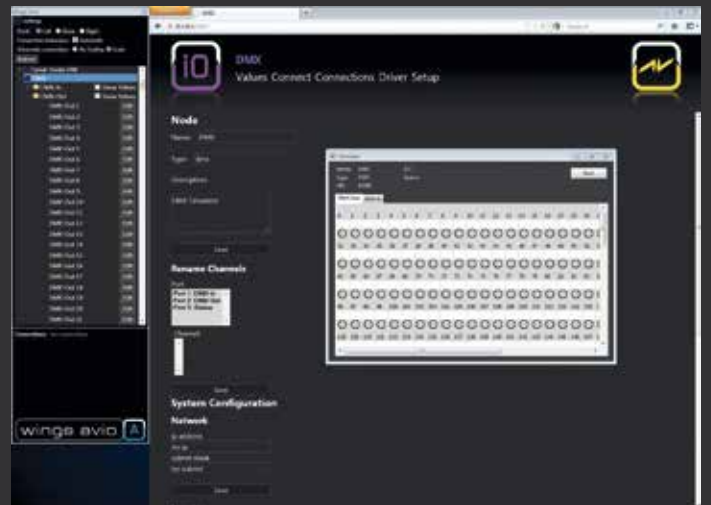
DMX

Values Connect Connections Driver Setup

Node

Name: DMX

Type:

Description:

Save

Rename Channels

Port 1: DMX In
Port 2: DMX Out
Port 3: Status

Channel

Save

System Configuration

Network

Save

wings avio